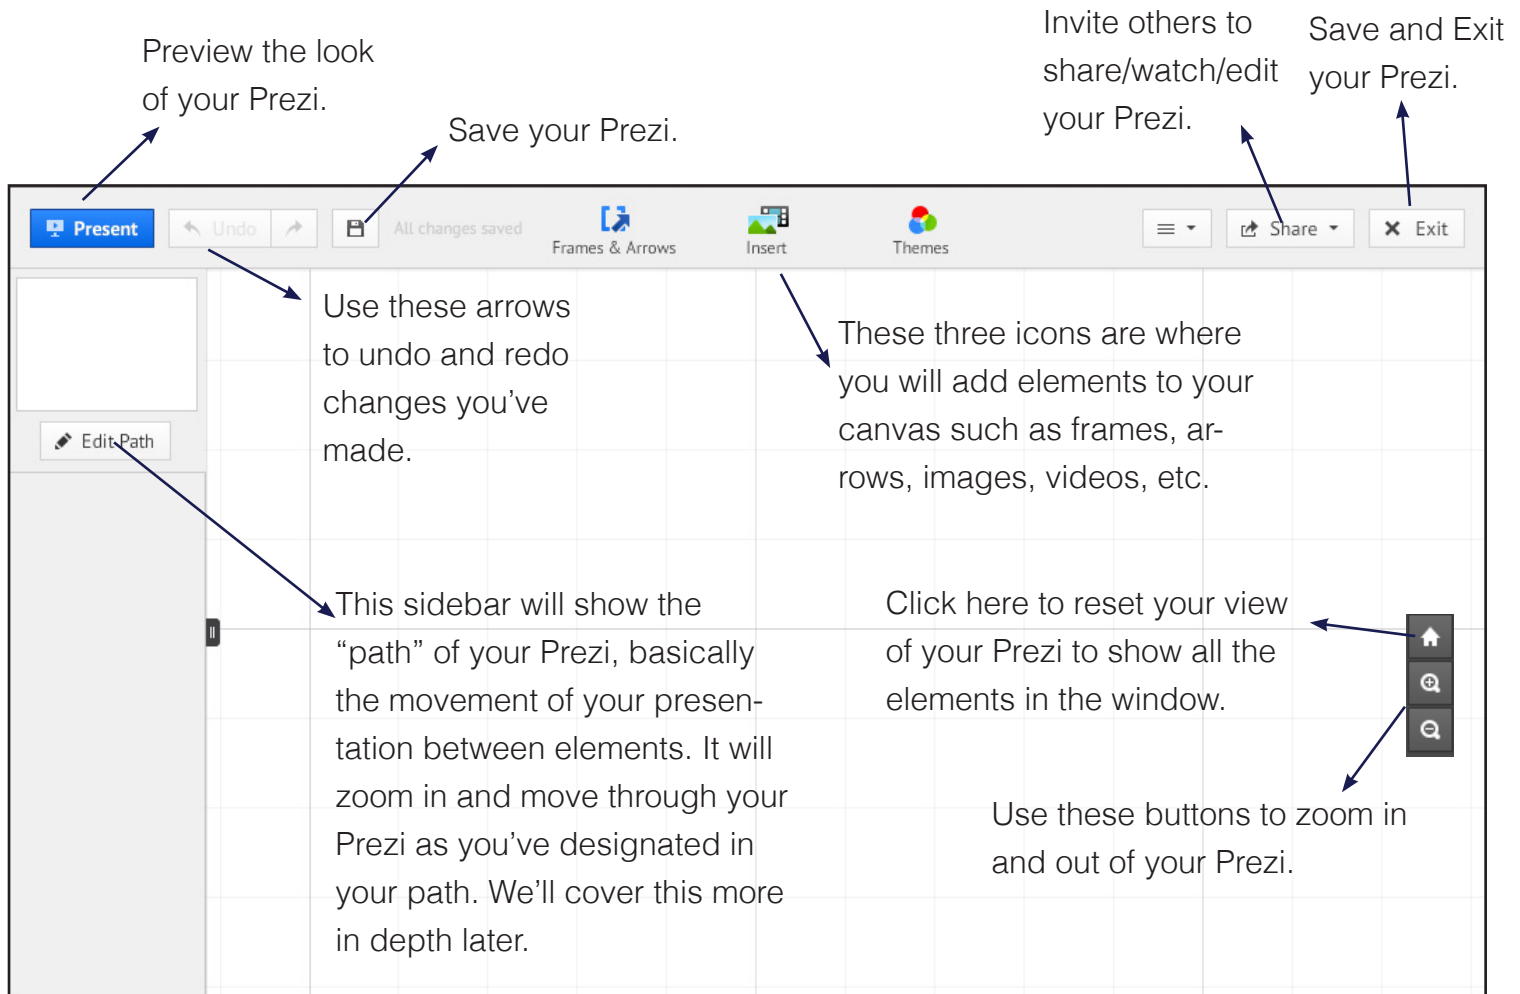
Preview the look of your Prezi.

Save your Prezi.

Invite others to share/watch/edit your Prezi.

Save and Exit your Prezi.

Present

Undo

All changes saved

Frames & Arrows

Insert

Themes

Share

Exit

Edit Path

Use these arrows to undo and redo changes you've made.

These three icons are where you will add elements to your canvas such as frames, arrows, images, videos, etc.

This sidebar will show the "path" of your Prezi, basically the movement of your presentation between elements. It will zoom in and move through your Prezi as you've designated in your path. We'll cover this more in depth later.

Click here to reset your view of your Prezi to show all the elements in the window.

Use these buttons to zoom in and out of your Prezi.